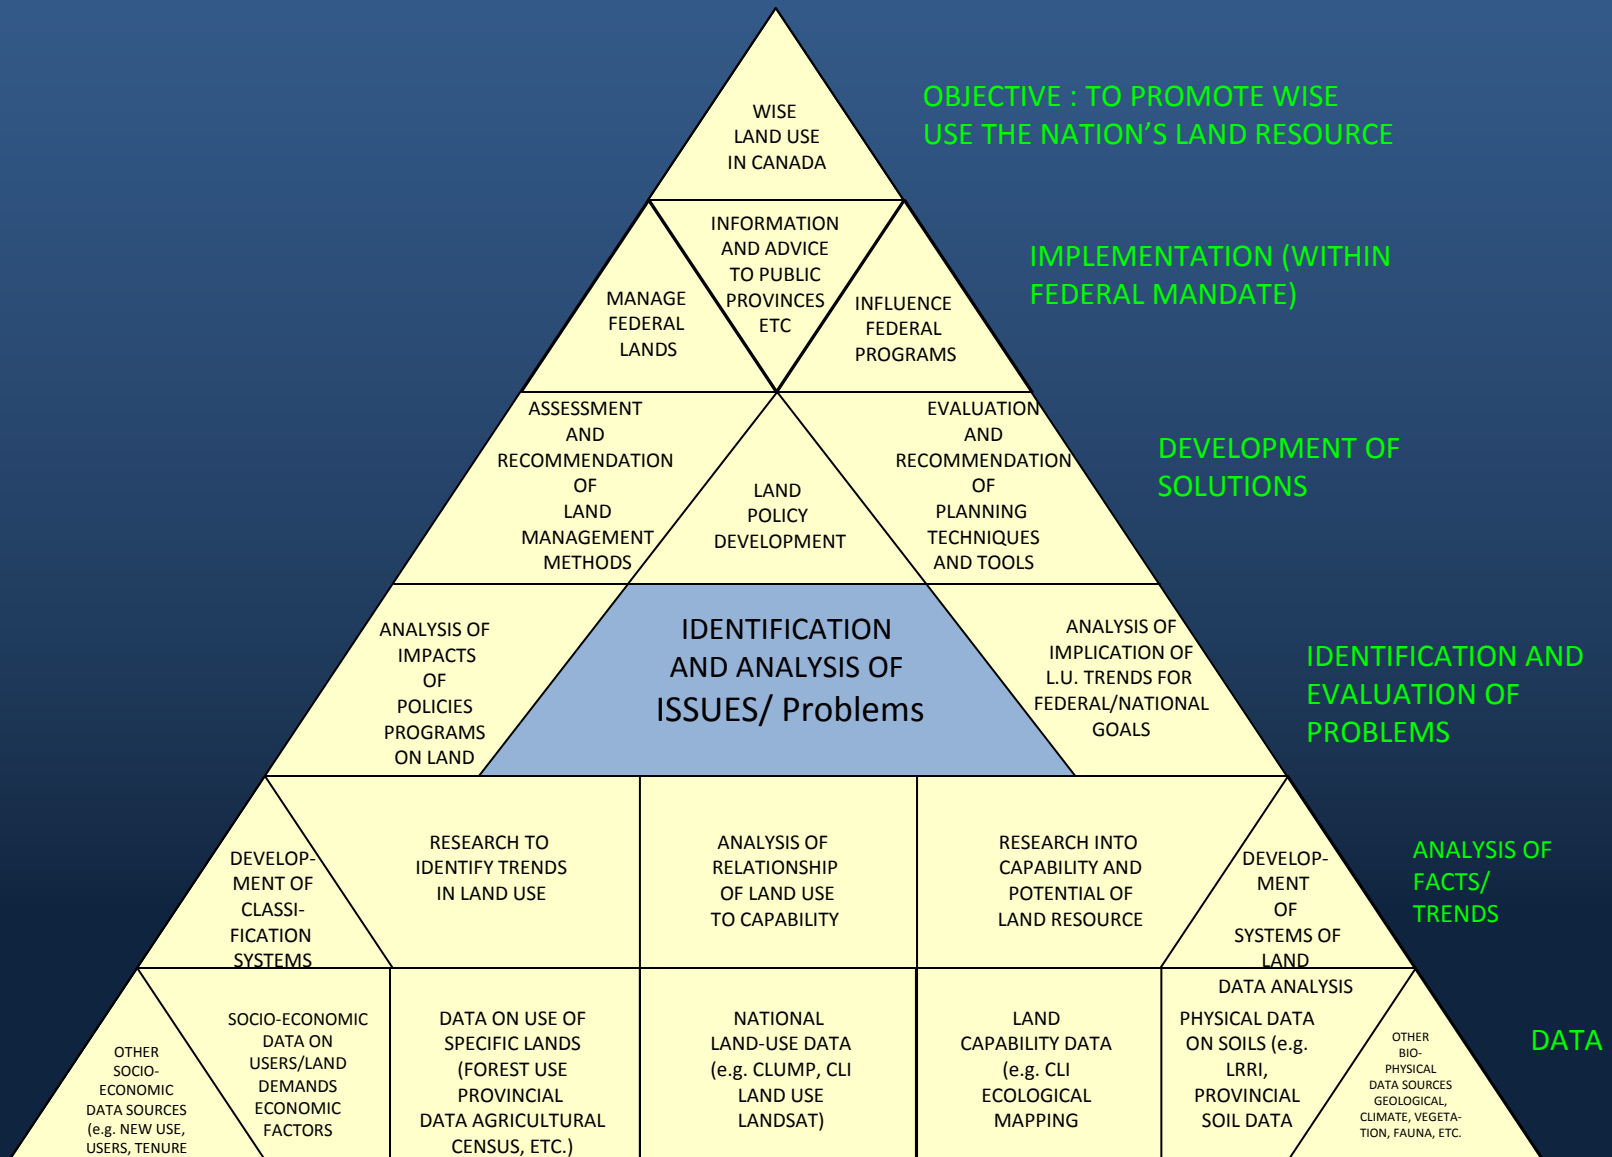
WISE LAND USE IN CANADA

OBJECTIVE : TO PROMOTE WISE USE THE NATION'S LAND RESOURCE

MANAGE FEDERAL LANDS

INFORMATION AND ADVICE TO PUBLIC PROVINCES ETC

INFLUENCE FEDERAL PROGRAMS

IMPLEMENTATION (WITHIN FEDERAL MANDATE)

ASSESSMENT AND RECOMMENDATION OF LAND MANAGEMENT METHODS

LAND POLICY DEVELOPMENT

EVALUATION AND RECOMMENDATION OF PLANNING TECHNIQUES AND TOOLS

DEVELOPMENT OF SOLUTIONS

ANALYSIS OF IMPACTS OF POLICIES PROGRAMS ON LAND

IDENTIFICATION AND ANALYSIS OF ISSUES/ Problems

ANALYSIS OF IMPLICATION OF L.U. TRENDS FOR FEDERAL/NATIONAL GOALS

IDENTIFICATION AND EVALUATION OF PROBLEMS

DEVELOPMENT OF CLASSIFICATION SYSTEMS

RESEARCH TO IDENTIFY TRENDS IN LAND USE

ANALYSIS OF RELATIONSHIP OF LAND USE TO CAPABILITY

RESEARCH INTO CAPABILITY AND POTENTIAL OF LAND RESOURCE

DEVELOPMENT OF SYSTEMS OF LAND DATA ANALYSIS

ANALYSIS OF FACTS/ TRENDS

OTHER SOCIO-ECONOMIC DATA SOURCES (e.g. NEW USE, USERS, TENURE

SOCIO-ECONOMIC DATA ON USERS/LAND DEMANDS ECONOMIC FACTORS

DATA ON USE OF SPECIFIC LANDS (FOREST USE PROVINCIAL DATA AGRICULTURAL CENSUS, ETC.)

NATIONAL LAND-USE DATA (e.g. CLUMP, CLI LAND USE LANDSAT)

LAND CAPABILITY DATA (e.g. CLI ECOLOGICAL MAPPING

PHYSICAL DATA ON SOILS (e.g. LRRI, PROVINCIAL SOIL DATA

OTHER BIO-PHYSICAL DATA SOURCES GEOLOGICAL, CLIMATE, VEGETATION, FAUNA, ETC.

DATA